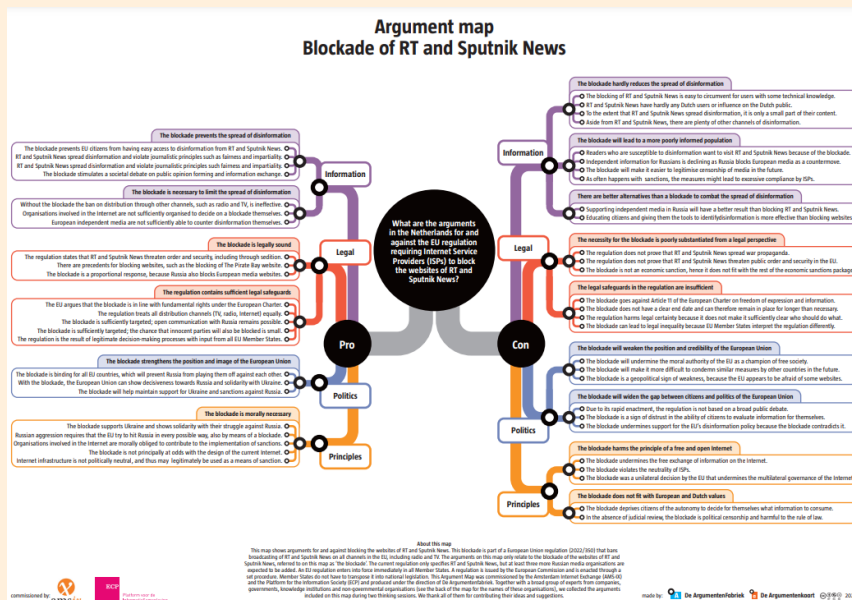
Argument map
Blockade of RT and Sputnik News

What are the arguments in the Netherlands for and against the EU regulation requiring Internet Service Providers (ISPs) to block the websites of RT and Sputnik News?

Pro

Information

The blockade prevents the spread of disinformation
The blockade prevents EU citizens from having easy access to disinformation from RT and Sputnik News.
RT and Sputnik News spread disinformation and violate journalistic principles such as fairness and impartiality.
RT and Sputnik News spread disinformation and violate journalistic principles such as fairness and impartiality.
The blockade stimulates a societal debate on public opinion forming and information exchange.

The blockade is necessary to limit the spread of disinformation
Without the blockade the ban on distribution through other channels, such as radio and TV, is ineffective.
Organisations involved in the Internet are not sufficiently organised to decide on a blockade themselves.
European independent media are not sufficiently able to counter disinformation themselves.

Legal

The blockade is legally sound
The regulation states that RT and Sputnik News threaten order and security, including through sedition.
There are precedents for blocking websites, such as the blocking of The Pirate Bay website.
The blockade is a proportional response, because Russia also blocks European media websites.

The regulation contains sufficient legal safeguards
The EU argues that the blockade is in line with fundamental rights under the European Charter.
The regulation treats all distribution channels (TV, radio, Internet) equally.
The blockade is sufficiently targeted; open communication with Russia remains possible.
The blockade is sufficiently targeted; the chance that innocent parties will also be blocked is small.
The regulation is the result of legitimate decision-making processes with input from all EU Member States.

Politics

The blockade strengthens the position and image of the European Union
The blockade is binding for all EU countries, which will prevent Russia from playing them off against each other.
With the blockade, the European Union can show decisiveness towards Russia and solidarity with Ukraine.
The blockade will help maintain support for Ukraine and sanctions against Russia.

Principles

The blockade is morally necessary
The blockade supports Ukraine and shows solidarity with their struggle against Russia.
Russian aggression requires that the EU try to hit Russia in every possible way, also by means of a blockade.
Organisations involved in the Internet are morally obliged to contribute to the implementation of sanctions.
The blockade is not principally at odds with the design of the current Internet.
Internet infrastructure is not politically neutral, and thus may legitimately be used as a means of sanction.

Con

Information

The blockade hardly reduces the spread of disinformation
The blocking of RT and Sputnik News is easy to circumvent for users with some technical knowledge.
RT and Sputnik News have hardly any Dutch users or influence on the Dutch public.
To the extent that RT and Sputnik News spread disinformation, it is only a small part of their content.
Aside from RT and Sputnik News, there are plenty of other channels of disinformation.

The blockade will lead to a more poorly informed population
Readers who are susceptible to disinformation want to visit RT and Sputnik News because of the blockade.
Independent information for Russians is declining as Russia blocks European media as a countermove.
The blockade will make it easier to legitimise censorship of media in the future.
As often happens with sanctions, the measures might lead to excessive compliance by ISPs.

There are better alternatives than a blockade to combat the spread of disinformation
Supporting independent media in Russia will have a better result than blocking RT and Sputnik News.
Educating citizens and giving them the tools to identify disinformation is more effective than blocking websites.

Legal

The necessity for the blockade is poorly substantiated from a legal perspective
The regulation does not prove that RT and Sputnik News spread war propaganda.
The regulation does not prove that RT and Sputnik News threaten public order and security in the EU.
The blockade is not an economic sanction, hence it does not fit with the rest of the economic sanctions package

The legal safeguards in the regulation are insufficient
The blockade goes against Article 11 of the European Charter on freedom of expression and information.
The blockade does not have a clear end date and can therefore remain in place for longer than necessary.
The regulation harms legal certainty because it does not make it sufficiently clear who should do what.
The blockade can lead to legal inequality because EU Member States interpret the regulation differently.

Politics

The blockade will weaken the position and credibility of the European Union
The blockade will undermine the moral authority of the EU as a champion of free society.
The blockade will make it more difficult to condemn similar measures by other countries in the future.
The blockade is a geopolitical sign of weakness, because the EU appears to be afraid of some websites.

The blockade will widen the gap between citizens and politics of the European Union
Due to its rapid enactment, the regulation is not based on a broad public debate.
The blockade is a sign of distrust in the ability of citizens to evaluate information for themselves.
The blockade undermines support for the EU's disinformation policy because the blockade contradicts it.

Principles

The blockade harms the principle of a free and open Internet
The blockade undermines the free exchange of information on the internet.
The blockade violates the neutrality of ISPs.
The blockade was a unilateral decision by the EU that undermines the multilateral governance of the Internet

The blockade does not fit with European and Dutch values
The blockade deprives citizens of the autonomy to decide for themselves what information to consume.
In the absence of judicial review, the blockade is political censorship and harmful to the rule of law.

About this map
This map shows arguments for and against blocking the websites of RT and Sputnik News. This blockade is part of a European Union regulation (2022/350) that bans broadcasting of RT and Sputnik News on all channels in the EU, including radio and TV. The arguments on this map only relate to the blockade of the websites of RT and Sputnik News, referred to on this map as 'the blockade'. The current regulation only specifies RT and Sputnik News, but at least three more Russian media organisations are expected to be added. An EU regulation enters into force immediately in all Member States. A regulation is issued by the European Commission and is enacted through a set procedure. Member States do not have to transpose it into national legislation. This Argument Map was commissioned by the Amsterdam Internet Exchange (AMS-IX) and the Platform for the Information Society (ECP) and produced under the direction of De Argumentenfabriek. Together with a broad group of experts from companies, governments, knowledge institutions and non-governmental organisations (see the back of the map for the names of these organisations), we collected the arguments included on this map during two thinking sessions. We thank all of them for contributing their ideas and suggestions.

commissioned by: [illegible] ECP Platform voor de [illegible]

made by: De Argumentenfabriek De Argumentenkaart